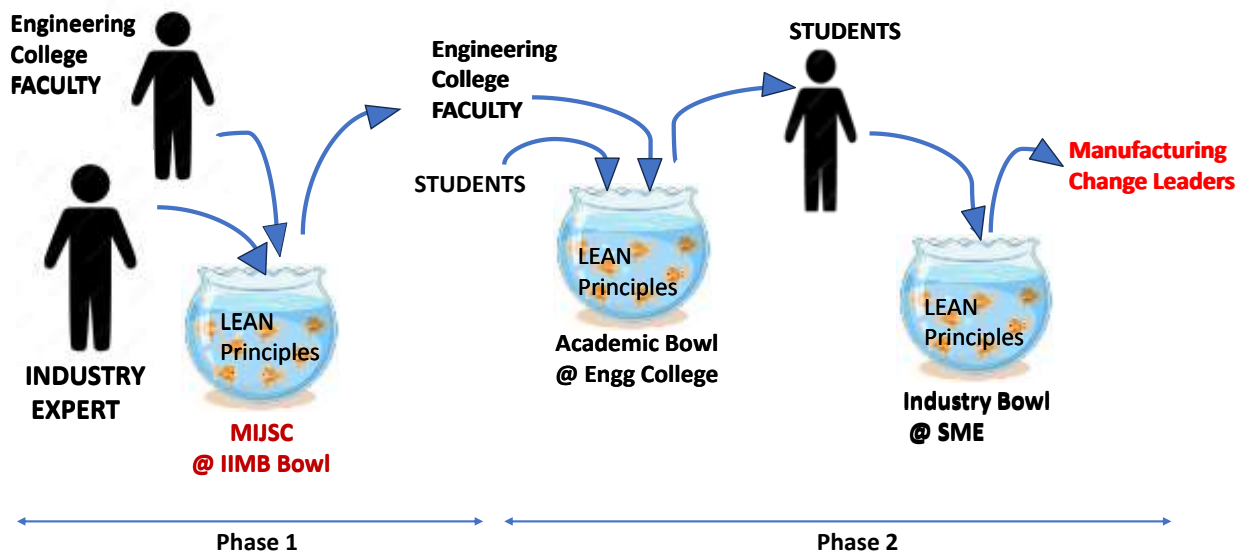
Engineering College FACULTY

INDUSTRY EXPERT

LEAN Principles

MIJSC @ IIMB Bowl

Engineering College FACULTY

STUDENTS

LEAN Principles

Academic Bowl @ Engg College

STUDENTS

Manufacturing Change Leaders

LEAN Principles

Industry Bowl @ SME

Phase 1

Phase 2